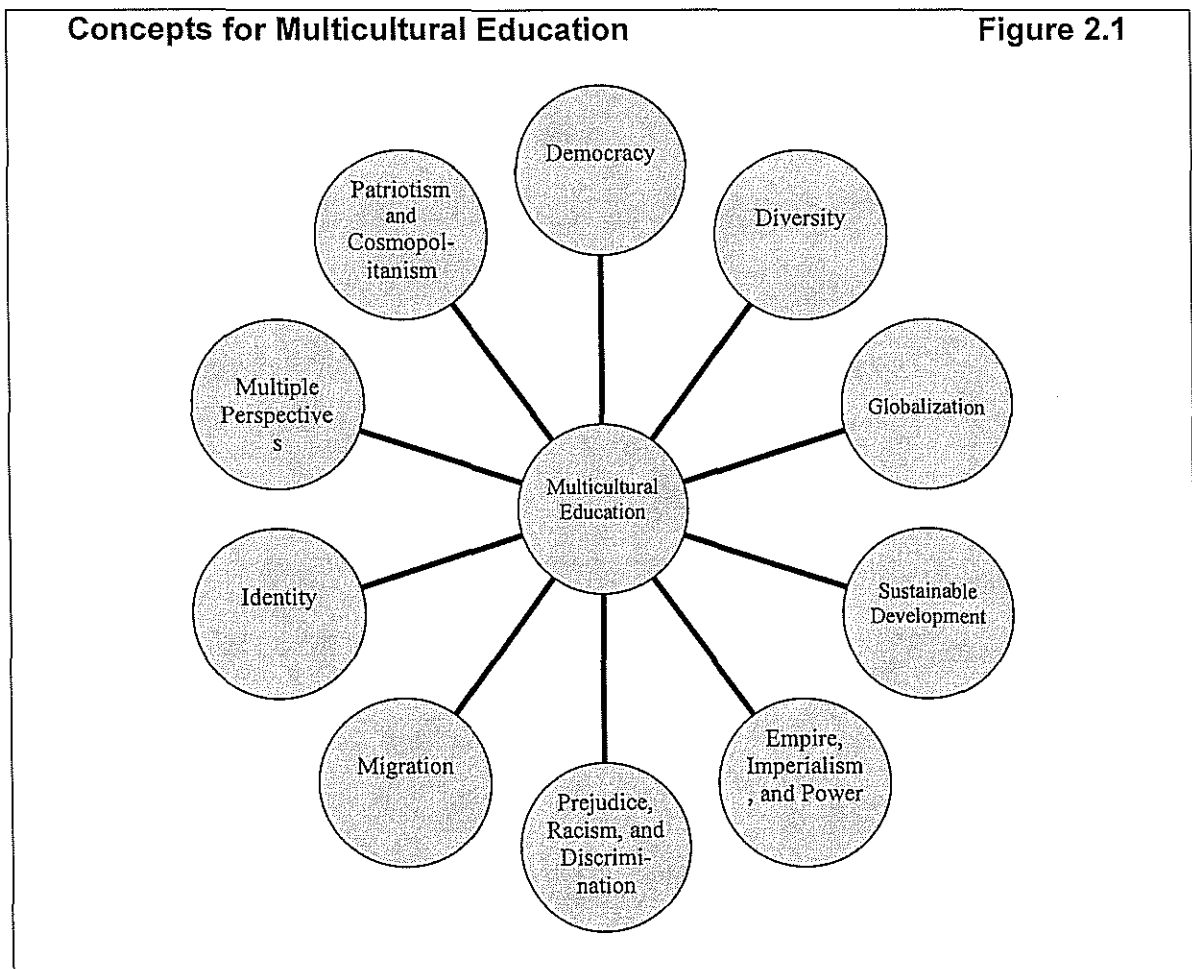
Concepts for Multicultural Education

Figure 2.1

Democracy

Diversity

Globalization

Sustainable Development

Empire, Imperialism , and Power

Prejudice, Racism, and Discrimination

Migration

Identity

Multiple Perspective s

Patriotism and Cosmopolitanism

Multicultural Education